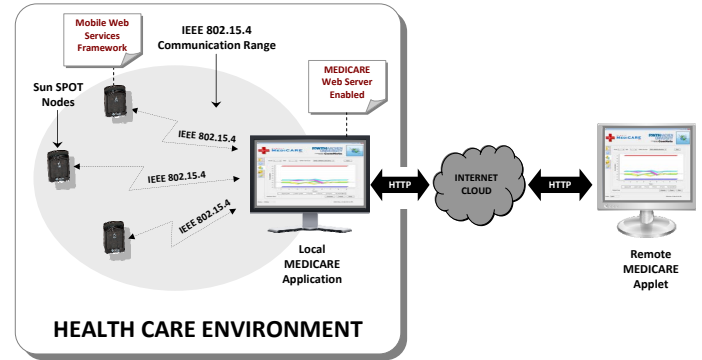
Mobile Web Services Framework

IEEE 802.15.4 Communication Range

Sun SPOT Nodes

MEDICARE Web Server Enabled

IEEE 802.15.4

IEEE 802.15.4

IEEE 802.15.4

MEDICARE

Local MEDICARE Application

HTTP

INTERNET CLOUD

HTTP

MEDICARE

Remote MEDICARE Applet

HEALTH CARE ENVIRONMENT